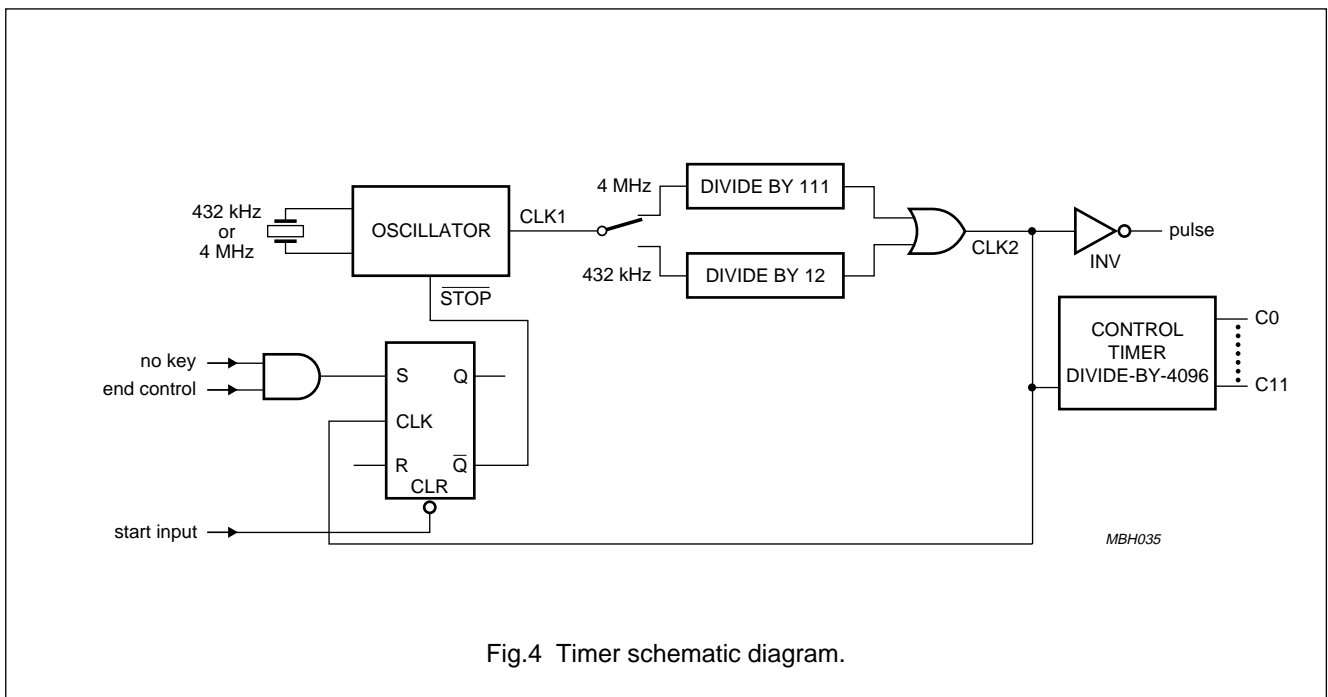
432 kHz
or
4 MHz

OSCILLATOR

CLK1

$\overline{STOP}$

4 MHz

DIVIDE BY 111

432 kHz

DIVIDE BY 12

CLK2

INV

pulse

CONTROL
TIMER
DIVIDE-BY-4096

C0

C11

no key

end control

S

Q

CLK

R

$\overline{Q}$

CLR

start input

MBH035

Fig.4 Timer schematic diagram.